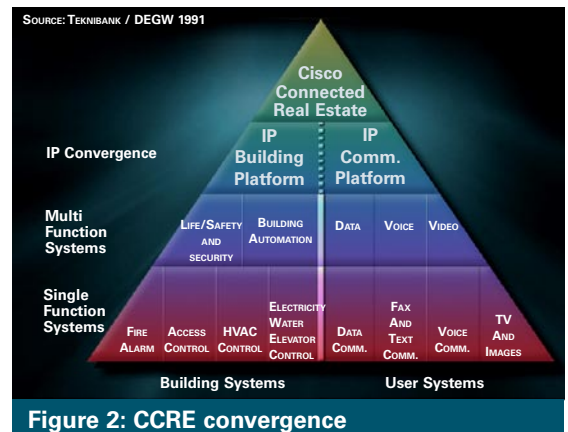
SOURCE: TEKNIBANK / DEGW 1991

Cisco Connected Real Estate

IP Convergence

IP Building Platform

IP Comm. Platform

Multi Function Systems

LIFE/SAFETY AND SECURITY

BUILDING AUTOMATION

DATA

VOICE

VIDEO

Single Function Systems

FIRE ALARM

ACCESS CONTROL

HVAC CONTROL

ELECTRICITY WATER ELEVATOR CONTROL

DATA COMM.

FAX AND TEXT COMM.

VOICE COMM.

TV AND IMAGES

Building Systems

User Systems

Figure 2: CCRE convergence